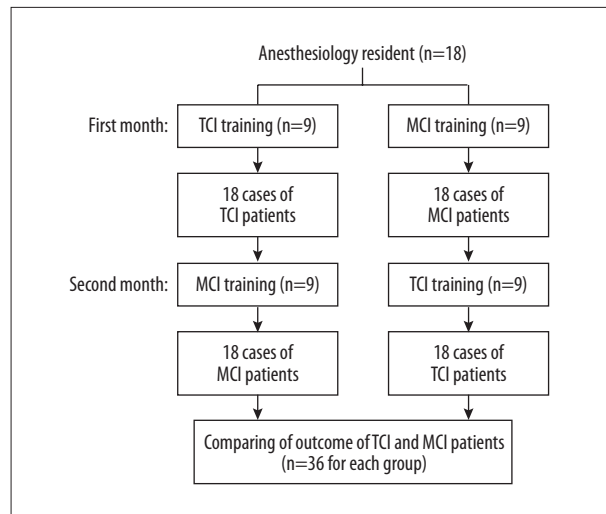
Anesthesiology resident (n=18)

First month:

TCI training (n=9)

MCI training (n=9)

18 cases of TCI patients

18 cases of MCI patients

Second month:

MCI training (n=9)

TCI training (n=9)

18 cases of MCI patients

18 cases of TCI patients

Comparing of outcome of TCI and MCI patients (n=36 for each group)